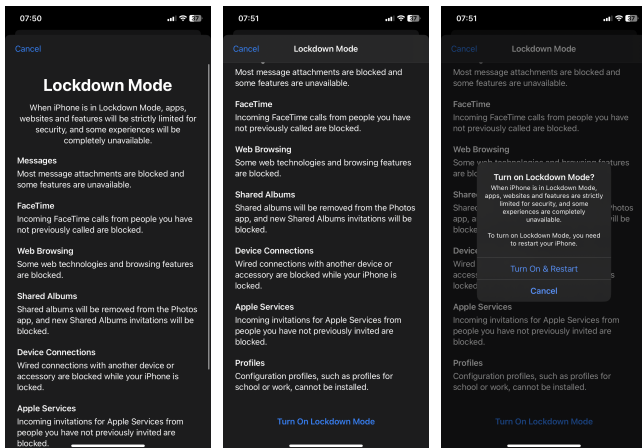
07:50

Cancel

Lockdown Mode

When iPhone is in Lockdown Mode, apps, websites and features will be strictly limited for security, and some experiences will be completely unavailable.

Messages
Most message attachments are blocked and some features are unavailable.

FaceTime
Incoming FaceTime calls from people you have not previously called are blocked.

Web Browsing
Some web technologies and browsing features are blocked.

Shared Albums
Shared albums will be removed from the Photos app, and new Shared Albums invitations will be blocked.

Device Connections
Wired connections with another device or accessory are blocked while your iPhone is locked.

Apple Services
Incoming invitations for Apple Services from people you have not previously invited are blocked.

07:51

Cancel Lockdown Mode

Most message attachments are blocked and some features are unavailable.

FaceTime
Incoming FaceTime calls from people you have not previously called are blocked.

Web Browsing
Some web technologies and browsing features are blocked.

Shared Albums
Shared albums will be removed from the Photos app, and new Shared Albums invitations will be blocked.

Device Connections
Wired connections with another device or accessory are blocked while your iPhone is locked.

Apple Services
Incoming invitations for Apple Services from people you have not previously invited are blocked.

Profiles
Configuration profiles, such as profiles for school or work, cannot be installed.

Turn On Lockdown Mode

07:51

Cancel Lockdown Mode

Most message attachments are blocked and some features are unavailable.

FaceTime
Incoming FaceTime calls from people you have not previously called are blocked.

Web Browsing
Some web

Turn on Lockdown Mode?
When iPhone is in Lockdown Mode, apps, websites and features are strictly limited for security, and some experiences are completely unavailable.

To turn on Lockdown Mode, you need to restart your iPhone.

Turn On & Restart

Cancel

Apple Services
Incoming invitations for Apple Services from people you have not previously invited are blocked.

Profiles
Configuration profiles, such as profiles for school or work, cannot be installed.

Turn On Lockdown Mode